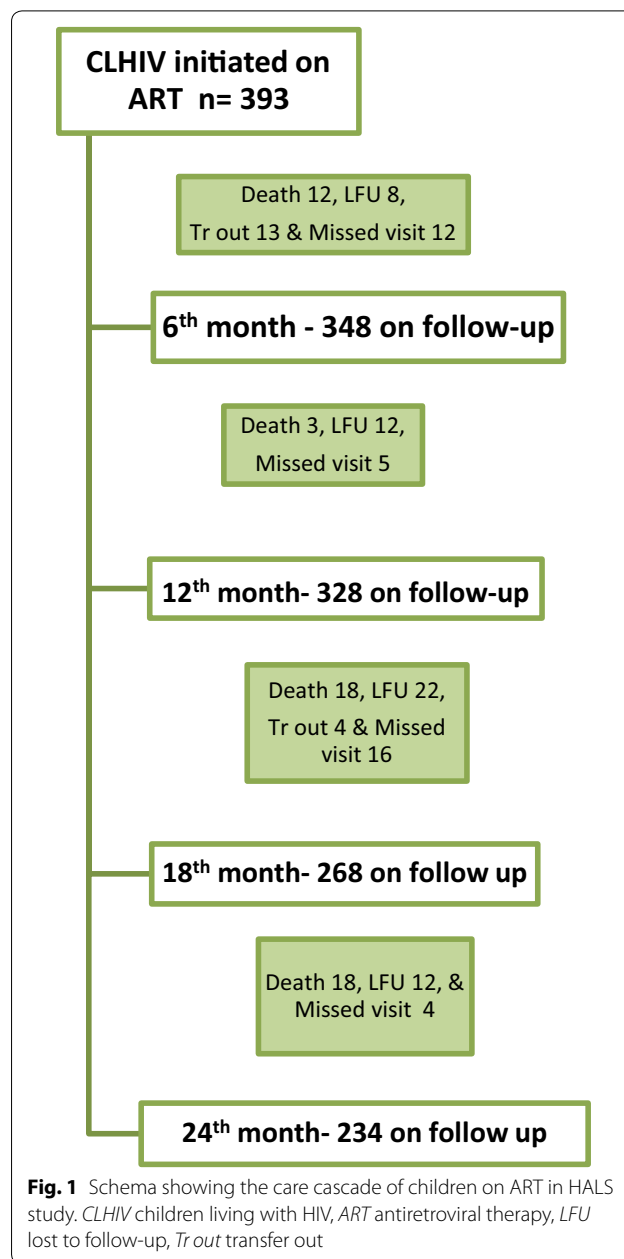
CLHIV initiated on ART n= 393

Death 12, LFU 8, Tr out 13 & Missed visit 12

6$^{th}$ month - 348 on follow-up

Death 3, LFU 12, Missed visit 5

12$^{th}$ month- 328 on follow-up

Death 18, LFU 22, Tr out 4 & Missed visit 16

18$^{th}$ month- 268 on follow up

Death 18, LFU 12, & Missed visit 4

24$^{th}$ month- 234 on follow up

**Fig. 1** Schema showing the care cascade of children on ART in HALS study. *CLHIV* children living with HIV, *ART* antiretroviral therapy, *LFU* lost to follow-up, *Tr out* transfer out